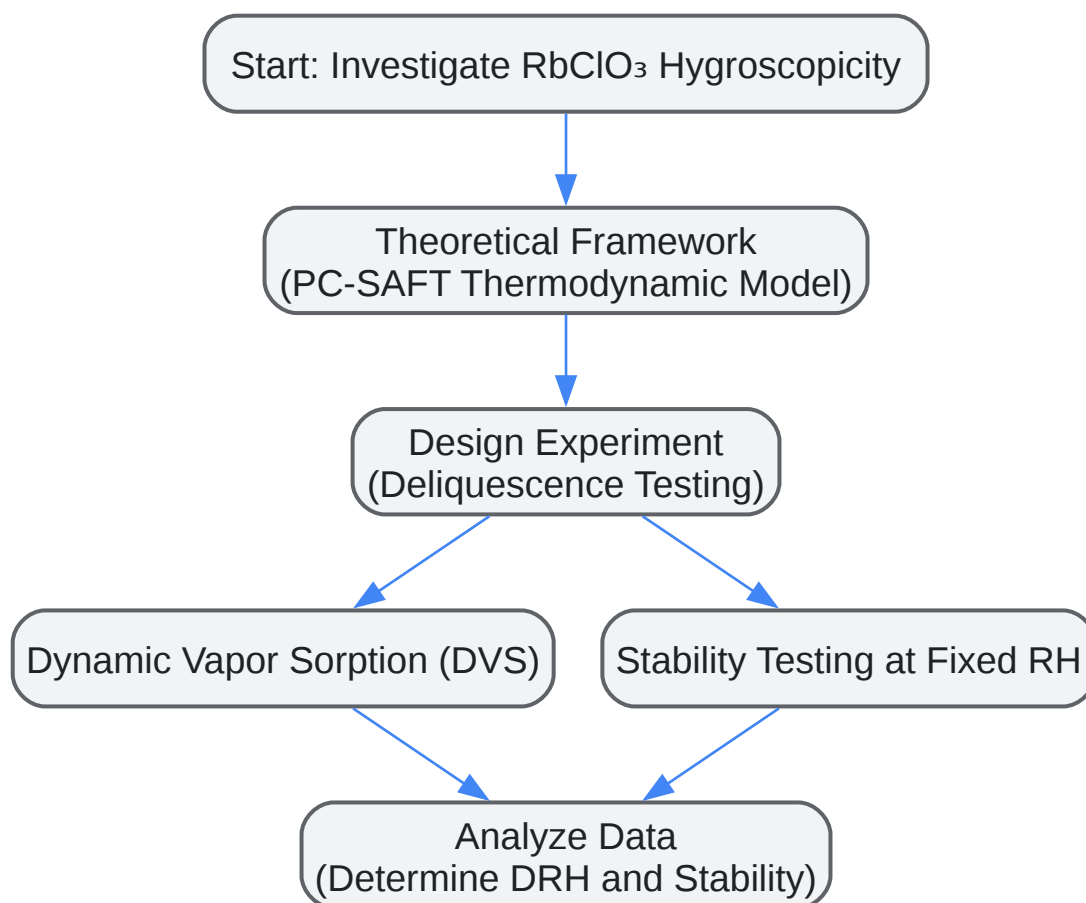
Start: Investigate $RbClO_3$ Hygroscopicity

Theoretical Framework
(PC-SAFT Thermodynamic Model)

Design Experiment
(Deliquescence Testing)

Dynamic Vapor Sorption (DVS)

Stability Testing at Fixed RH

Analyze Data
(Determine DRH and Stability)